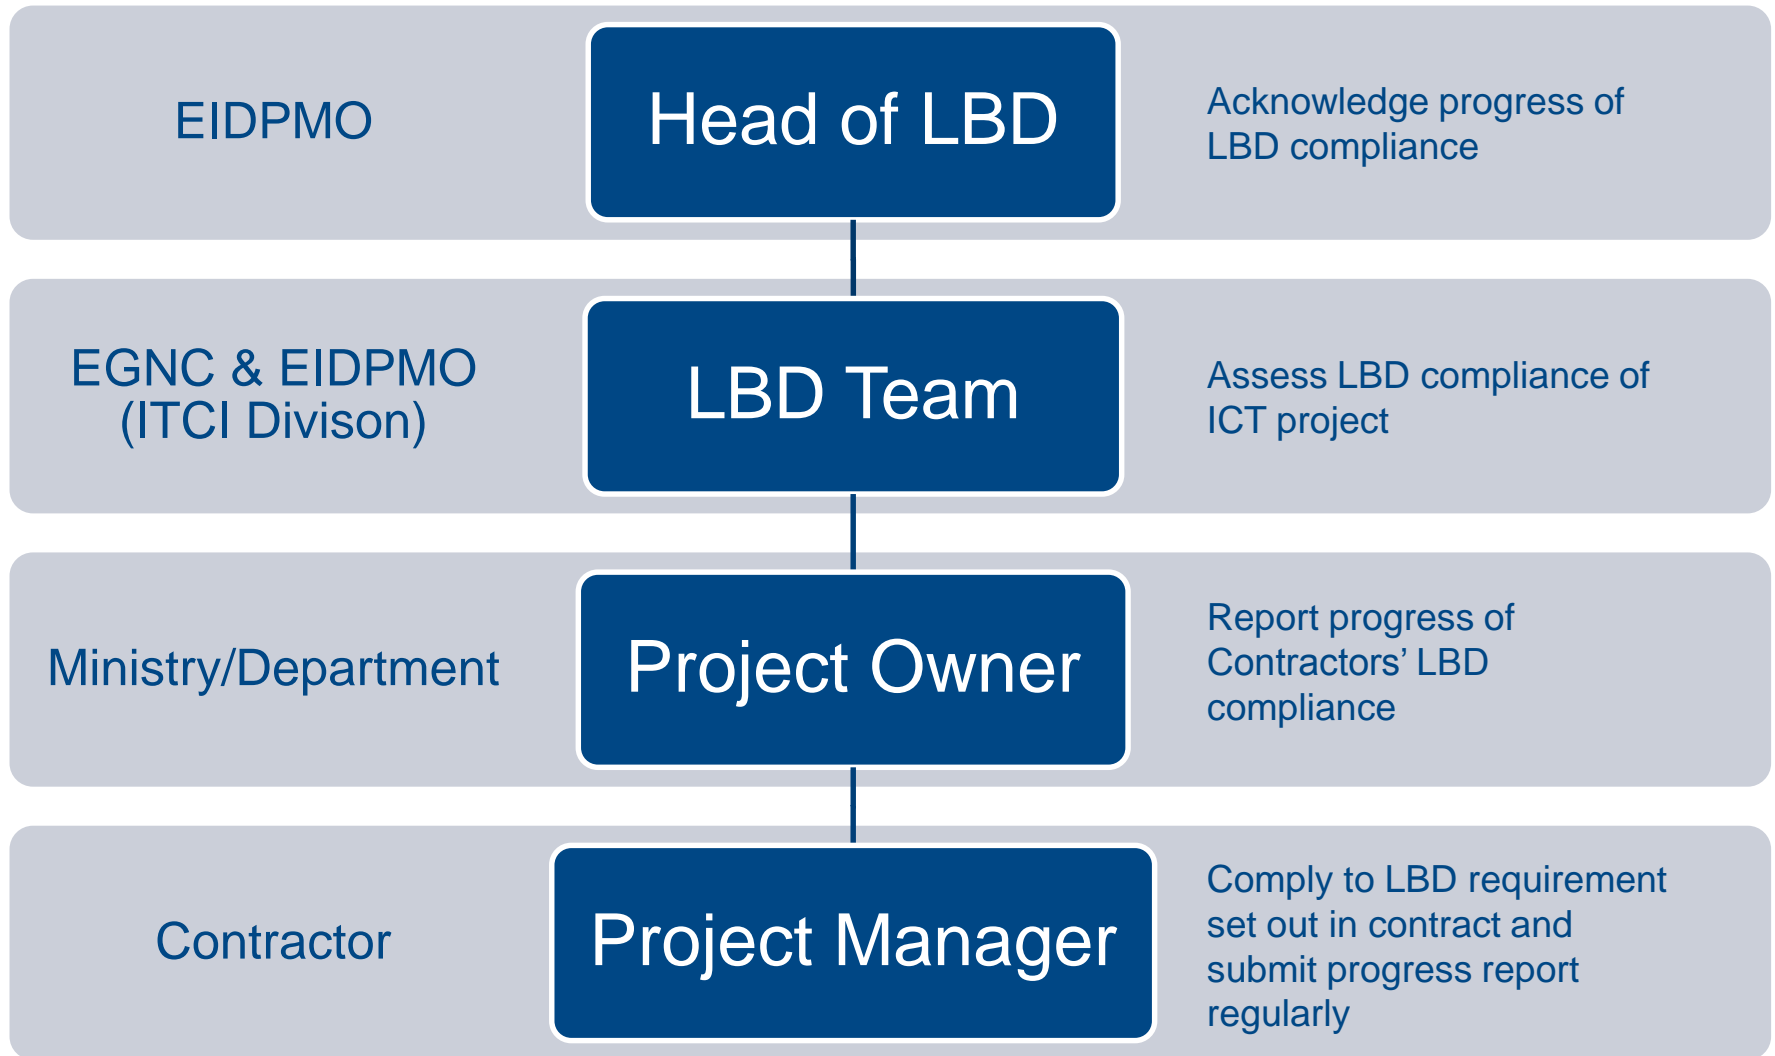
EIDPMO

Head of LBD

Acknowledge progress of LBD compliance

EGNC & EIDPMO (ITCI Divison)

LBD Team

Assess LBD compliance of ICT project

Ministry/Department

Project Owner

Report progress of Contractors’ LBD compliance

Contractor

Project Manager

Comply to LBD requirement set out in contract and submit progress report regularly